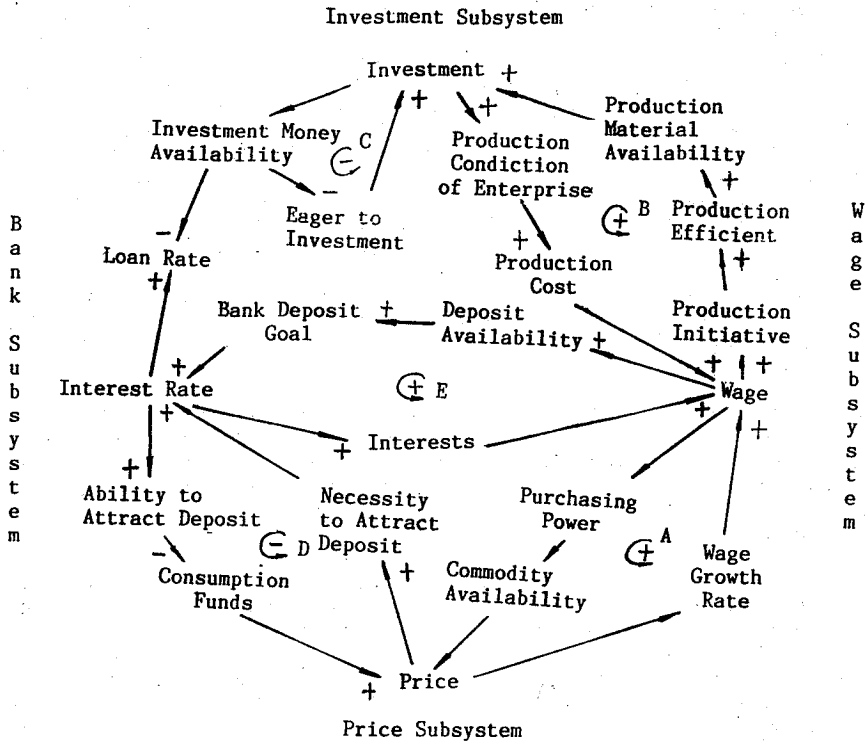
Investment Subsystem

Investment +

+

+

Investment Money Availability

C

Production Condiction of Enterprise

Production Material Availability

+

Eager to Investment

B

Production Efficient

+

Loan Rate

+

Production Cost

+

Bank Deposit Goal

+

Deposit Availability

+

Production Initiative

+

+

+

Interest Rate

+

E

Wage

+

+

Interests

+

+

Ability to Attract Deposit

Necessity to Attract Deposit

Purchasing Power

A

Wage Growth Rate

D

Consumption Funds

+

Commodity Availability

Price

+

Price Subsystem

B a n k

S u b s y s t e m

W a g e

S u b s y s t e m